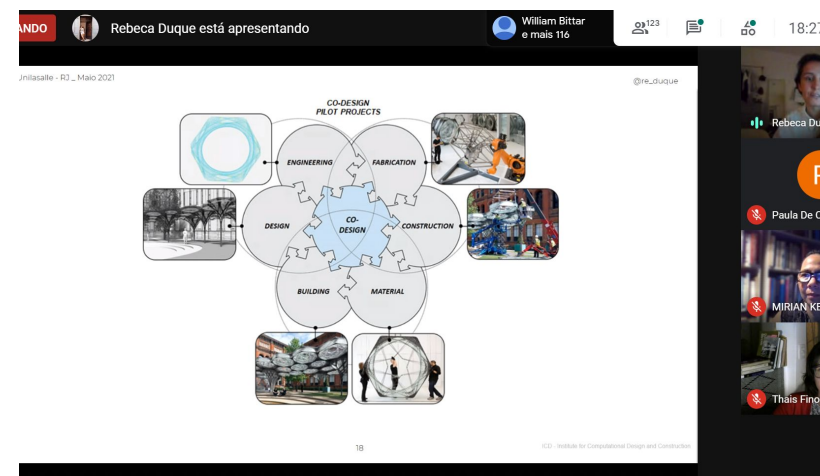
ANDO

Rebeca Duque está apresentando

William Bittar e mais 116

123

18:2

Unilasalle - RJ _ Maio 2021

@re_duque

CO-DESIGN PILOT PROJECTS

ENGINEERING

FABRICATION

DESIGN

CO-DESIGN

CONSTRUCTION

BUILDING

MATERIAL

18

ICD - Institute for Computational Design and Construction

Rebeca Du

P

Paula De C

MIRIAN KE

Thais Fino